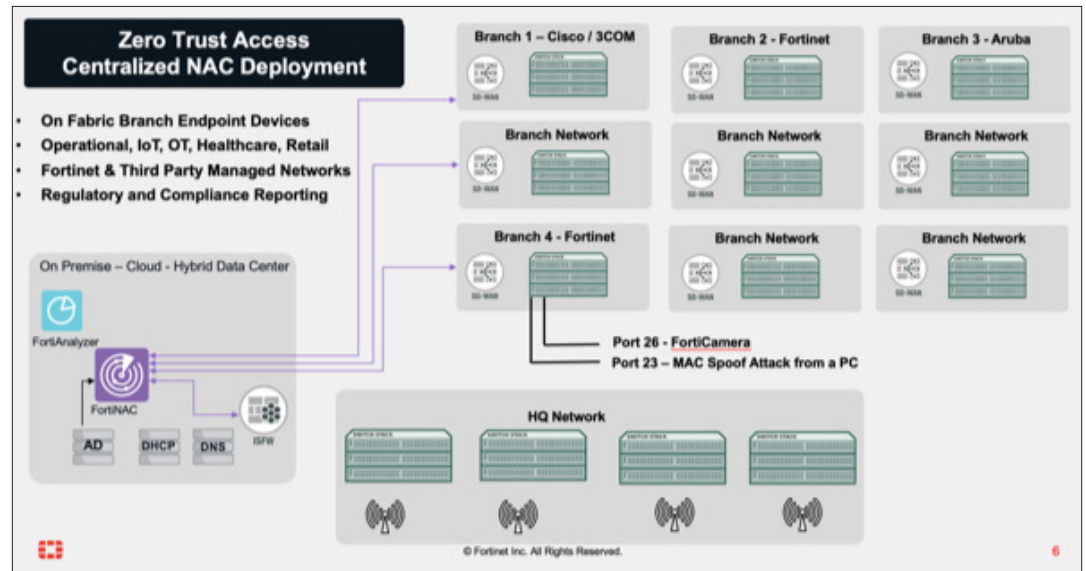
Zero Trust Access
Centralized NAC Deployment

- On Fabric Branch Endpoint Devices
- Operational, IoT, OT, Healthcare, Retail
- Fortinet & Third Party Managed Networks
- Regulatory and Compliance Reporting

Branch 1 – Cisco / 3COM
SD-WAN
SWITCH STACK

Branch 2 - Fortinet
SD-WAN
SWITCH STACK

Branch 3 - Aruba
SD-WAN
SWITCH STACK

Branch Network
SD-WAN
SWITCH STACK

Branch Network
SD-WAN
SWITCH STACK

Branch Network
SD-WAN
SWITCH STACK

Branch 4 - Fortinet
SD-WAN
SWITCH STACK

Branch Network
SD-WAN
SWITCH STACK

Branch Network
SD-WAN
SWITCH STACK

On Premise – Cloud - Hybrid Data Center

FortiAnalyzer

FortiNAC

ISFW

AD

DHCP

DNS

Port 26 - FortiCamera
Port 23 – MAC Spoof Attack from a PC

HQ Network
SWITCH STACK
SWITCH STACK
SWITCH STACK
SWITCH STACK

© Fortinet Inc. All Rights Reserved.

6